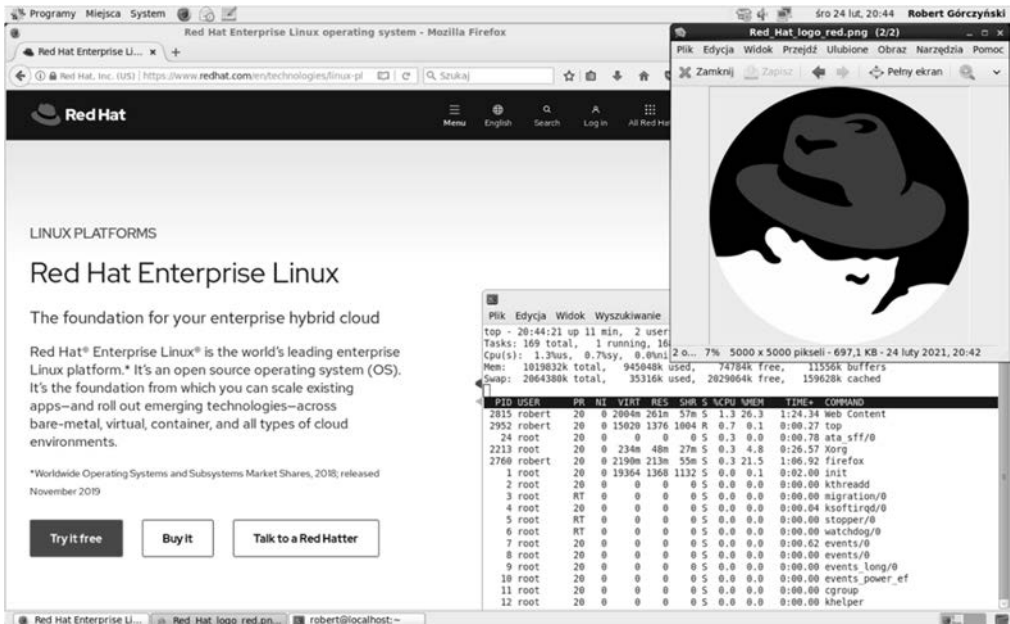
Programy Miejsca System

śro 24 lut, 20:44 Robert Górczyński

Red Hat Enterprise Linux operating system - Mozilla Firefox

Red Hat Enterprise Li... × +

Red Hat, Inc. (US) | https://www.redhat.com/en/technologies/linux-pl

Szukaj

Red Hat

Menu English Search Log in All Red Hat

LINUX PLATFORMS

Red Hat Enterprise Linux

The foundation for your enterprise hybrid cloud

Red Hat® Enterprise Linux® is the world's leading enterprise Linux platform.* It's an open source operating system (OS). It's the foundation from which you can scale existing apps—and roll out emerging technologies—across bare-metal, virtual, container, and all types of cloud environments.

*Worldwide Operating Systems and Subsystems Market Shares, 2018; released November 2019

Try it free

Buy it

Talk to a Red Hatter

Red_Hat_logo_red.png (2/2)

Plik Edycja Widok Przejdź Ulubione Obraz Narzędzia Pomoc

Zamknij Zapisz Pełny ekran

2 o... 7% 5000 x 5000 pikseli - 697,1 KB - 24 luty 2021, 20:42

Plik Edycja Widok Wyszukiwanie

top - 20:44:21 up 11 min, 2 user
Tasks: 169 total, 1 running, 16
Cpu(s): 1.3%us, 0.7%sy, 0.0%ni
Mem: 1019832k total, 945048k used, 74784k free, 11556k buffers
Swap: 2064380k total, 35316k used, 2029064k free, 159628k cached

| PID | USER | PR | NI | VIRT | RES | SHR | S | %CPU | %MEM | TIME+ | COMMAND |
|---|---|---|---|---|---|---|---|---|---|---|---|
| 2815 | robert | 20 | 0 | 2004m | 261m | 57m | S | 1.3 | 26.3 | 1:24.34 | Web Content |
| 2952 | robert | 20 | 0 | 15020 | 1376 | 1004 | R | 0.7 | 0.1 | 0:00.27 | top |
| 24 | root | 20 | 0 | 0 | 0 | 0 | S | 0.3 | 0.0 | 0:00.78 | ata_sff/0 |
| 2213 | root | 20 | 0 | 234m | 48m | 27m | S | 0.3 | 4.8 | 0:26.57 | Xorg |
| 2760 | robert | 20 | 0 | 2190m | 213m | 55m | S | 0.3 | 21.5 | 1:06.92 | firefox |
| 1 | root | 20 | 0 | 19364 | 1368 | 1132 | S | 0.0 | 0.1 | 0:02.00 | init |
| 2 | root | 20 | 0 | 0 | 0 | 0 | S | 0.0 | 0.0 | 0:00.00 | kthreadd |
| 3 | root | RT | 0 | 0 | 0 | 0 | S | 0.0 | 0.0 | 0:00.00 | migration/0 |
| 4 | root | 20 | 0 | 0 | 0 | 0 | S | 0.0 | 0.0 | 0:00.04 | ksoftirqd/0 |
| 5 | root | RT | 0 | 0 | 0 | 0 | S | 0.0 | 0.0 | 0:00.00 | stopper/0 |
| 6 | root | RT | 0 | 0 | 0 | 0 | S | 0.0 | 0.0 | 0:00.00 | watchdog/0 |
| 7 | root | 20 | 0 | 0 | 0 | 0 | S | 0.0 | 0.0 | 0:00.62 | events/0 |
| 8 | root | 20 | 0 | 0 | 0 | 0 | S | 0.0 | 0.0 | 0:00.00 | events/0 |
| 9 | root | 20 | 0 | 0 | 0 | 0 | S | 0.0 | 0.0 | 0:00.00 | events_long/0 |
| 10 | root | 20 | 0 | 0 | 0 | 0 | S | 0.0 | 0.0 | 0:00.00 | events_power_ef |
| 11 | root | 20 | 0 | 0 | 0 | 0 | S | 0.0 | 0.0 | 0:00.00 | cgroup |
| 12 | root | 20 | 0 | 0 | 0 | 0 | S | 0.0 | 0.0 | 0:00.00 | khelper |

Red Hat Enterprise Li... Red_Hat_logo_red.pn... robert@localhost:~